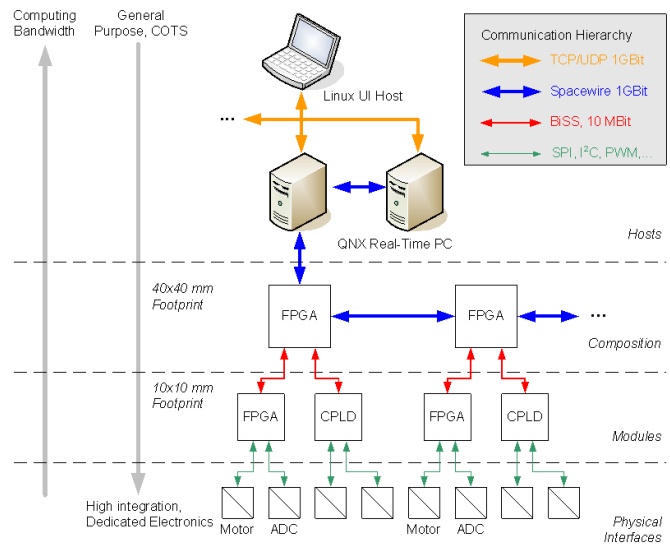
Computing Bandwidth

General Purpose, COTS

Linux UI Host

...

Communication Hierarchy

TCP/UDP 1GBit

Spacewire 1GBit

BiSS, 10 MBit

SPI, I$^2$C, PWM, ...

QNX Real-Time PC

Hosts

40x40 mm Footprint

FPGA

FPGA

...

Composition

10x10 mm Footprint

FPGA

CPLD

FPGA

CPLD

Modules

High integration, Dedicated Electronics

Motor

ADC

Motor

ADC

Physical Interfaces